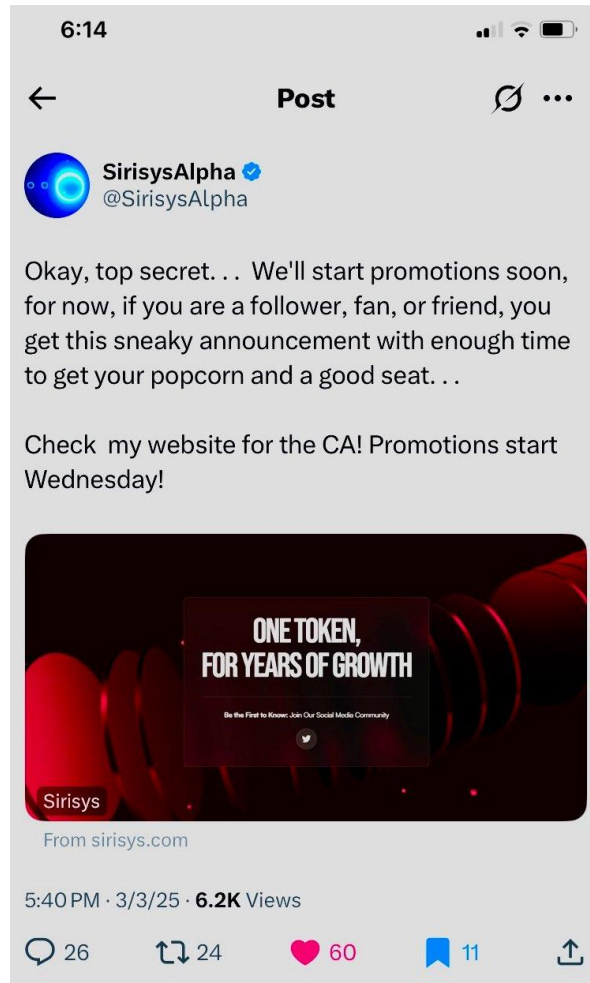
6:14

Post

SirisysAlpha
@SirisysAlpha

Okay, top secret. . . We'll start promotions soon, for now, if you are a follower, fan, or friend, you get this sneaky announcement with enough time to get your popcorn and a good seat. . .

Check my website for the CA! Promotions start Wednesday!

ONE TOKEN, FOR YEARS OF GROWTH

Be the First to Know: Join Our Social Media Community

Sirisys

From sirisys.com

5:40 PM · 3/3/25 · 6.2K Views

26 24 60 11